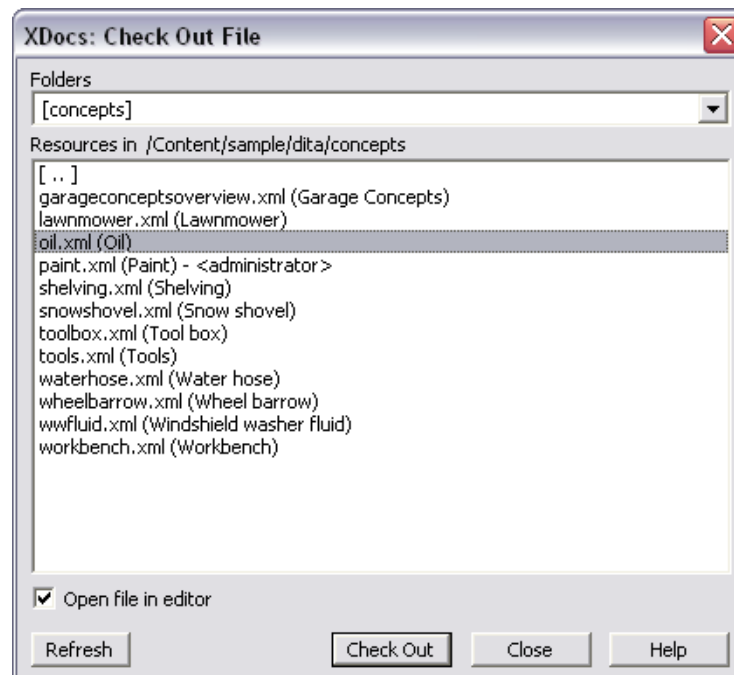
XDocs: Check Out File

Folders

[concepts]

Resources in /Content/sample/dita/concepts

[ .. ]
garageconceptsoverview.xml (Garage Concepts)
lawnmower.xml (Lawnmower)
oil.xml (Oil)
paint.xml (Paint) - <administrator>
shelving.xml (Shelving)
snowshovel.xml (Snow shovel)
toolbox.xml (Tool box)
tools.xml (Tools)
waterhose.xml (Water hose)
wheelbarrow.xml (Wheel barrow)
wwfluid.xml (Windshield washer fluid)
workbench.xml (Workbench)

Open file in editor

Refresh

Check Out

Close

Help